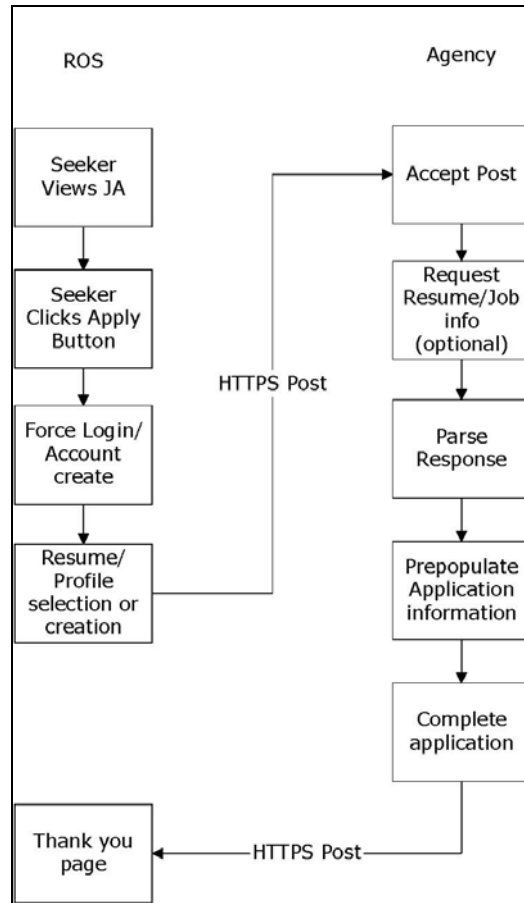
ROS

Agency

Seeker Views JA

Seeker Clicks Apply Button

Force Login/ Account create

Resume/ Profile selection or creation

HTTPS Post

Accept Post

Request Resume/Job info (optional)

Parse Response

Prepopulate Application information

Complete application

Thank you page

HTTPS Post